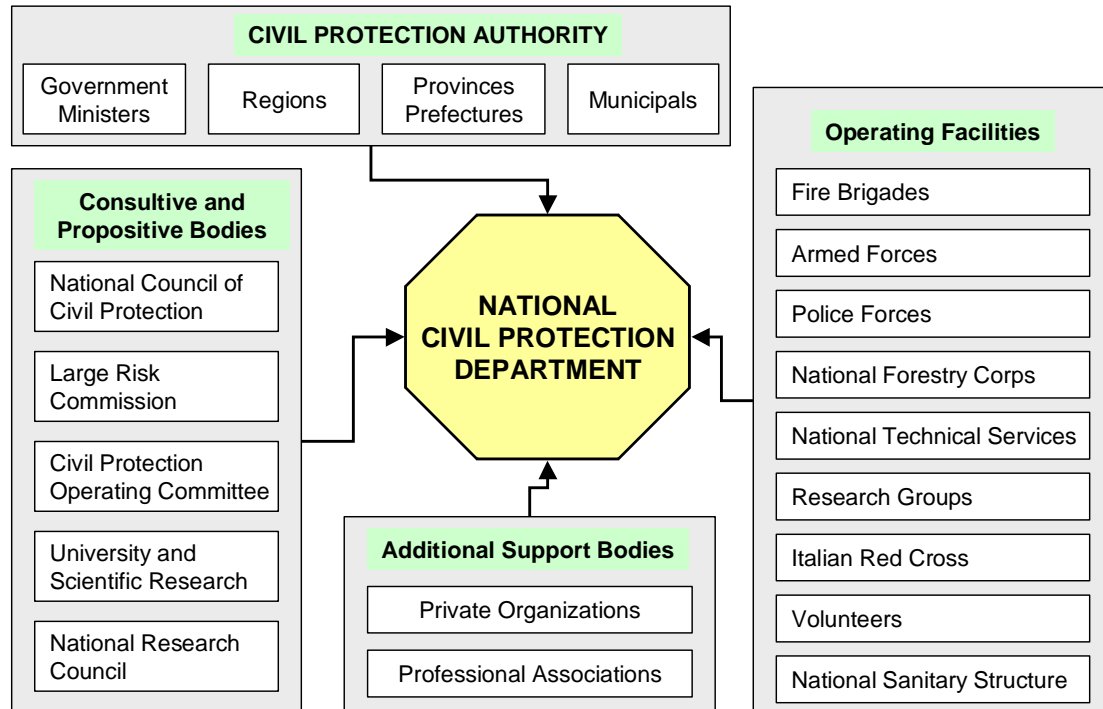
CIVIL PROTECTION AUTHORITY

Government Ministers

Regions

Provinces Prefectures

Municipals

Consultive and Propositive Bodies

National Council of Civil Protection

Large Risk Commission

Civil Protection Operating Committee

University and Scientific Research

National Research Council

NATIONAL CIVIL PROTECTION DEPARTMENT

Additional Support Bodies

Private Organizations

Professional Associations

Operating Facilities

Fire Brigades

Armed Forces

Police Forces

National Forestry Corps

National Technical Services

Research Groups

Italian Red Cross

Volunteers

National Sanitary Structure